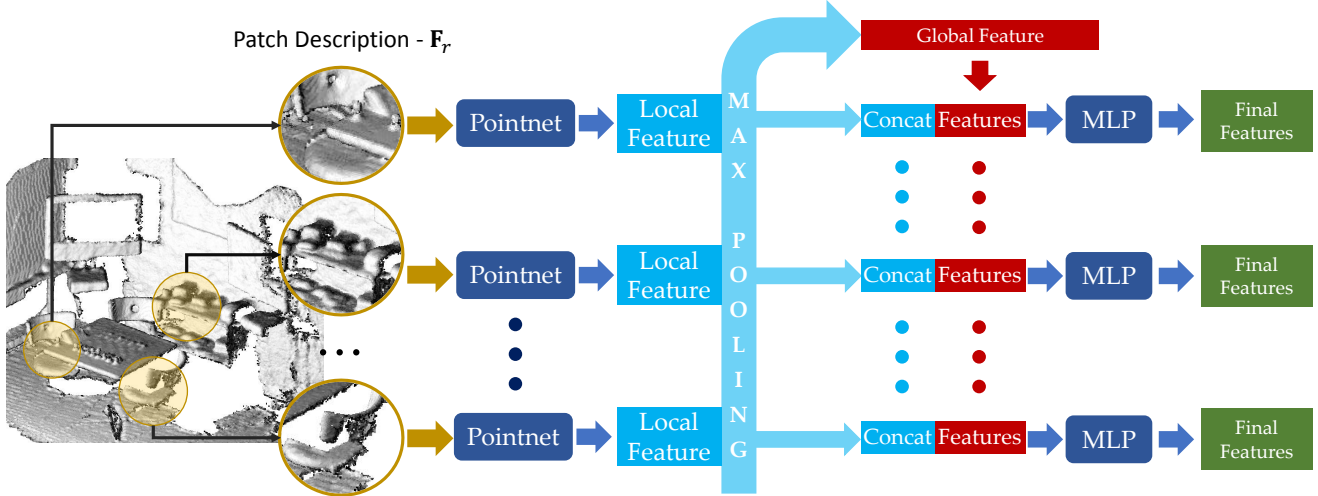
Patch Description - $\mathbf{F}_r$

Global Feature

Pointnet

Local Feature

MAX POOLING

Concat Features

MLP

Final Features

Pointnet

Local Feature

Concat Features

MLP

Final Features

...

Pointnet

Local Feature

Concat Features

MLP

Final Features